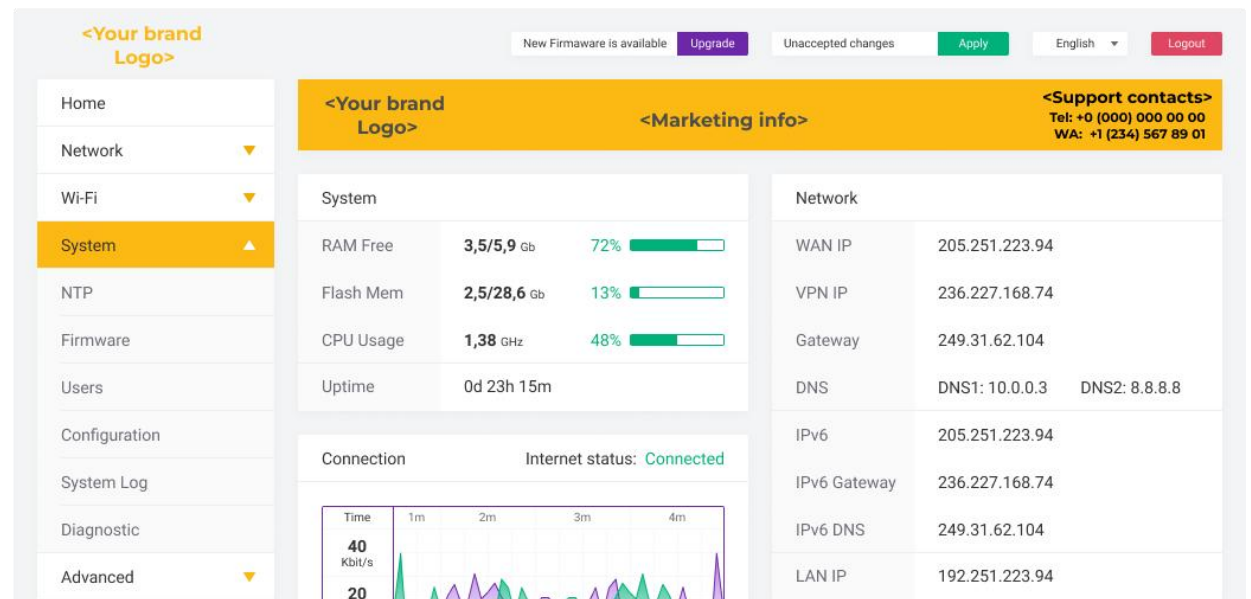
<Your brand Logo>

New Firmware is available Upgrade

Unaccepted changes Apply

English

Logout

Home

Network

Wi-Fi

System

NTP

Firmware

Users

Configuration

System Log

Diagnostic

Advanced

<Your brand Logo>

<Marketing info>

<Support contacts>
Tel: +0 (000) 000 00 00
WA: +1 (234) 567 89 01

System

| | | |
|---|---|---|
| RAM Free | 3,5/5,9 Gb | 72% |
| Flash Mem | 2,5/28,6 Gb | 13% |
| CPU Usage | 1,38 GHz | 48% |
| Uptime | 0d 23h 15m | |

Connection

Internet status: Connected

Time 1m 2m 3m 4m

40 Kbit/s

20

Network

| | |
|---|---|
| WAN IP | 205.251.223.94 |
| VPN IP | 236.227.168.74 |
| Gateway | 249.31.62.104 |
| DNS | DNS1: 10.0.0.3 DNS2: 8.8.8.8 |
| IPv6 | 205.251.223.94 |
| IPv6 Gateway | 236.227.168.74 |
| IPv6 DNS | 249.31.62.104 |
| LAN IP | 192.251.223.94 |